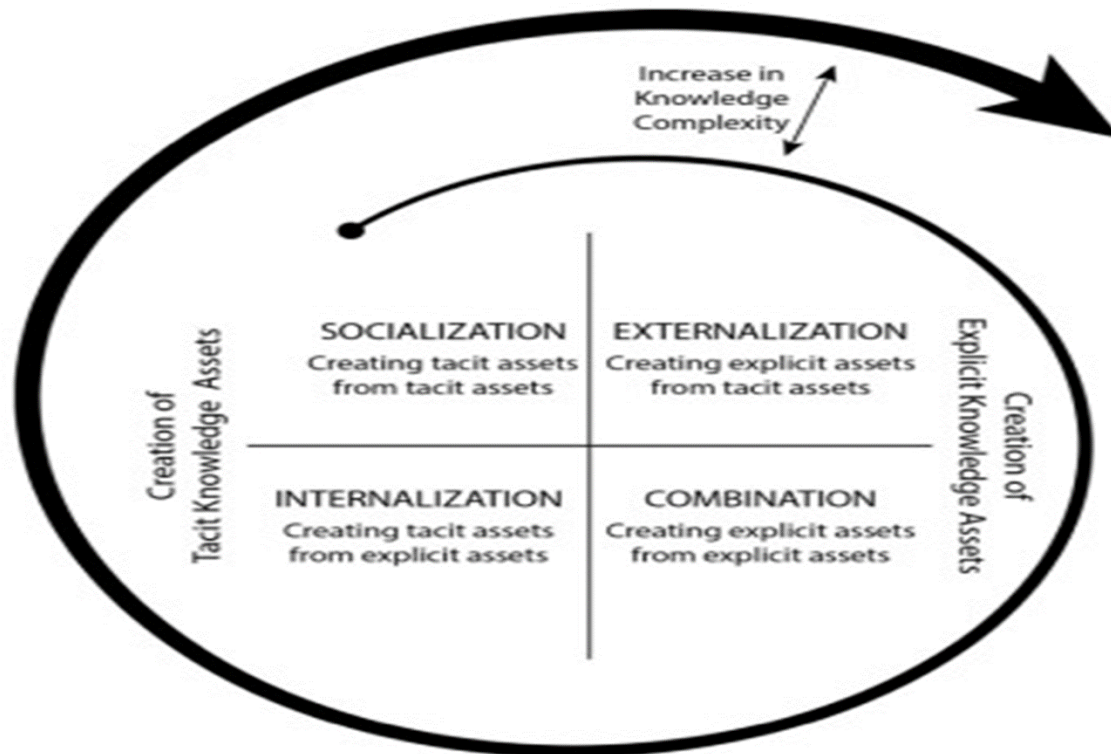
Increase in Knowledge Complexity

Creation of Tacit Knowledge Assets

SOCIALIZATION
Creating tacit assets from tacit assets

EXTERNALIZATION
Creating explicit assets from tacit assets

INTERNALIZATION
Creating tacit assets from explicit assets

COMBINATION
Creating explicit assets from explicit assets

Creation of Explicit Knowledge Assets